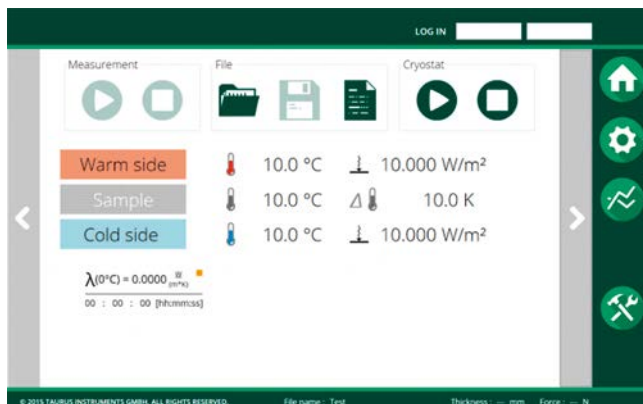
LOG IN

Measurement

File

Cryostat

Warm side

10.0 °C

10.000 W/m²

Sample

10.0 °C

Δ

10.0 K

Cold side

10.0 °C

10.000 W/m²

λ(0°C) = 0.0000 $\frac{W}{(m*K)}$

00 : 00 : 00 [hh:mm:ss]

© 2015 TAURUS INSTRUMENTS GMBH. ALL RIGHTS RESERVED.

File name : Test

Thickness : --- mm

Force : --- N